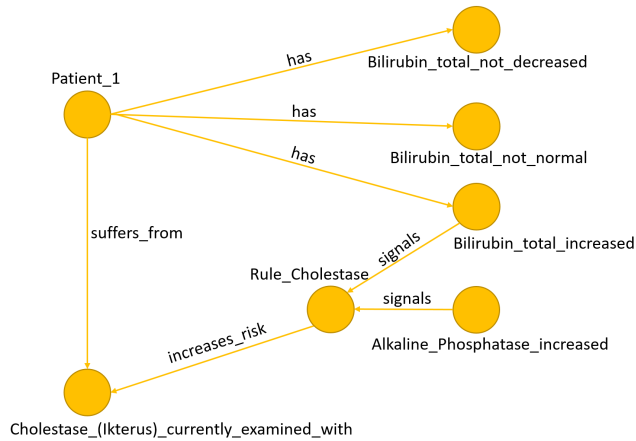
Patient_1

has

Bilirubin_total_not_decreased

has

Bilirubin_total_not_normal

has

Bilirubin_total_increased

suffers_from

signals

Rule_Cholestase

signals

Alkaline_Phosphatase_increased

increases_risk

Cholestase_(Ikterus)_currently_examined_with